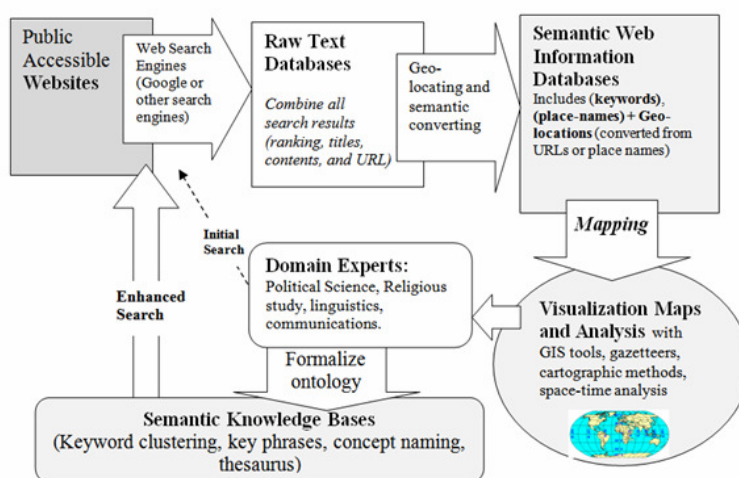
Public Accessible Websites

Web Search Engines (Google or other search engines)

Raw Text Databases

*Combine all search results (ranking, titles, contents, and URL)*

Geo-locating and semantic converting

Semantic Web Information Databases

Includes (**keywords**), **(place-names)** + **Geo-locations** (converted from URLs or place names)

*Mapping*

Initial Search

Enhanced Search

Domain Experts:

Political Science, Religious study, linguistics, communications.

Visualization Maps and Analysis with GIS tools, gazetteers, cartographic methods, space-time analysis

Formalize ontology

Semantic Knowledge Bases

(Keyword clustering, key phrases, concept naming, thesaurus)